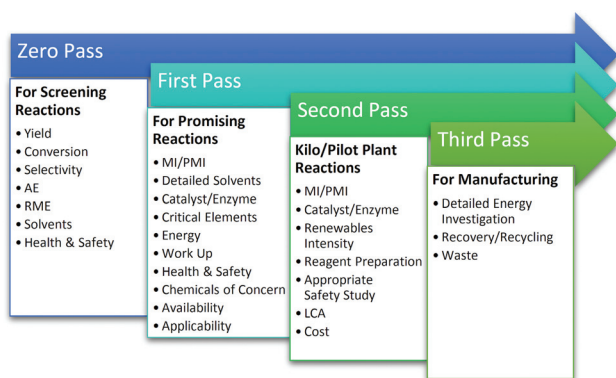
Zero Pass

For Screening Reactions
• Yield
• Conversion
• Selectivity
• AE
• RME
• Solvents
• Health & Safety

First Pass

For Promising Reactions
• MI/PMI
• Detailed Solvents
• Catalyst/Enzyme
• Critical Elements
• Energy
• Work Up
• Health & Safety
• Chemicals of Concern
• Availability
• Applicability

Second Pass

Kilo/Pilot Plant Reactions
• MI/PMI
• Catalyst/Enzyme
• Renewables Intensity
• Reagent Preparation
• Appropriate Safety Study
• LCA
• Cost

Third Pass

For Manufacturing
• Detailed Energy Investigation
• Recovery/Recycling
• Waste